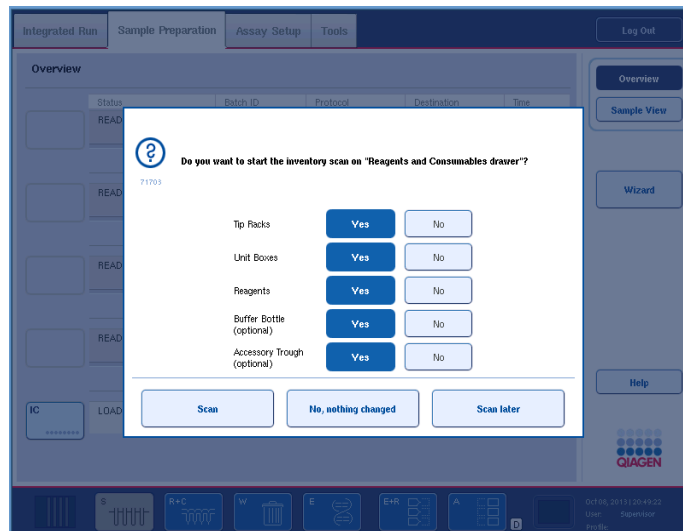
Integrated Run
Sample Preparation
Assay Setup
Tools
Log Out

Overview

Overview
Sample View

Status
Batch ID
Protocol
Destination
Time

READ
READ
READ
READ
IC
LOAD

Do you want to start the inventory scan on "Reagents and Consumables drawer"?

71703

| | | |
|---|---|---|
| Tip Racks | Yes | No |
| Unit Boxes | Yes | No |
| Reagents | Yes | No |
| Buffer Bottle (optional) | Yes | No |
| Accessory Trough (optional) | Yes | No |

Scan
No, nothing changed
Scan later

Wizard
Help

QIAGEN

S
R+C
W
E
E+R
A
D

Oct 08, 2011 | 20:49:22
User: Supervisor
Profile: